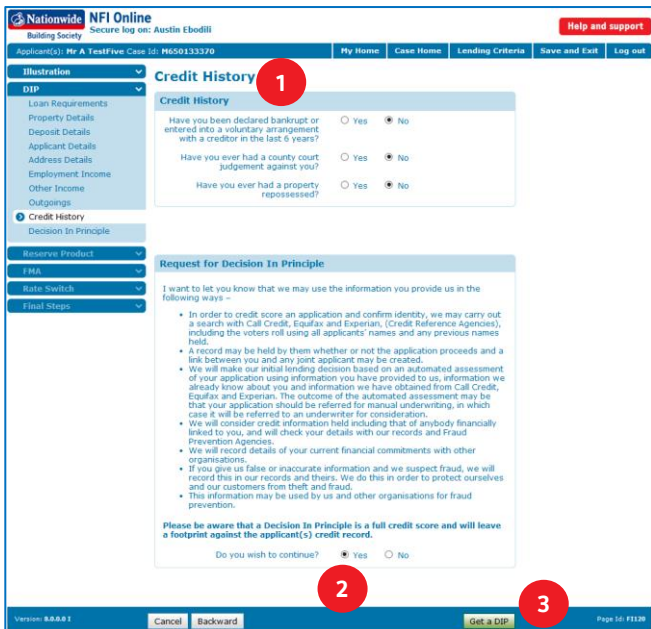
Nationwide Building Society NFI Online
Secure log on: Austin Ebodili

Help and support

Applicant(s): Mr A TestFive Case Id: M650133370

My Home | Case Home | Lending Criteria | Save and Exit | Log out

Illustration
DIP
Loan Requirements
Property Details
Deposit Details
Applicant Details
Address Details
Employment Income
Other Income
Outgoings
Credit History
Decision In Principle
Reserve Product
FMA
Rate Switch
Final Steps

Credit History

1

Credit History

Have you been declared bankrupt or entered into a voluntary arrangement with a creditor in the last 6 years? Yes No

Have you ever had a county court judgement against you? Yes No

Have you ever had a property repossessed? Yes No

Request for Decision In Principle

I want to let you know that we may use the information you provide us in the following ways –

• In order to credit score an application and confirm identity, we may carry out a search with Call Credit, Equifax and Experian, (Credit Reference Agencies), including the voters roll using all applicants' names and any previous names held.
• A record may be held by them whether or not the application proceeds and a link between you and any joint applicant may be created.
• We will make our initial lending decision based on an automated assessment of your application using information you have provided to us, information we already know about you and information we have obtained from Call Credit, Equifax and Experian. The outcome of the automated assessment may be that your application should be referred for manual underwriting, in which case it will be referred to an underwriter for consideration.
• We will consider credit information held including that of anybody financially linked to you, and will check your details with our records and Fraud Prevention Agencies.
• We will record details of your current financial commitments with other organisations.
• If you give us false or inaccurate information and we suspect fraud, we will record this in our records and theirs. We do this in order to protect ourselves and our customers from theft and fraud.
• This information may be used by us and other organisations for fraud prevention.

Please be aware that a Decision In Principle is a full credit score and will leave a footprint against the applicant(s) credit record.

Do you wish to continue? Yes No

2

3

Version: 8.0.0.0 I

Cancel Backward

Get a DIP

Page Id: FI120